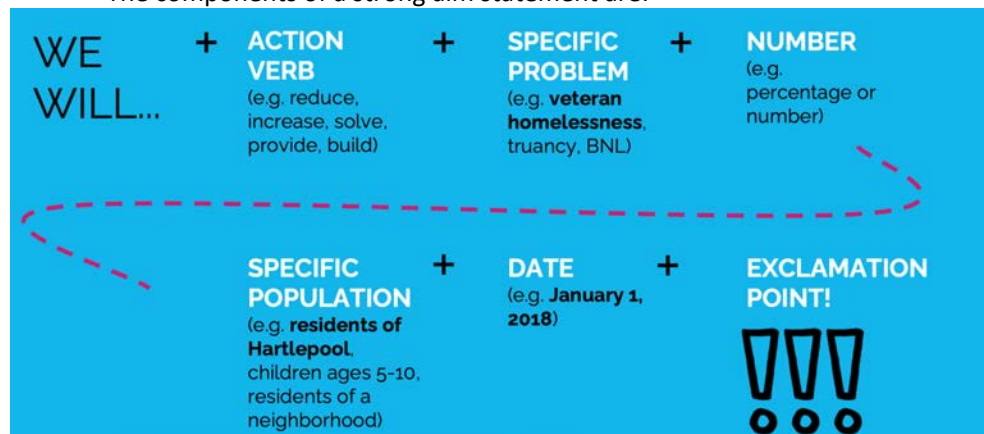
The components of a strong aim statement are:

WE WILL... + ACTION VERB (e.g. reduce, increase, solve, provide, build) + SPECIFIC PROBLEM (e.g. **veteran homelessness**, truancy, BNL) + NUMBER (e.g. percentage or number)

SPECIFIC POPULATION (e.g. **residents of Hartlepool**, children ages 5-10, residents of a neighborhood) + DATE (e.g. **January 1, 2018**) + EXCLAMATION POINT!

!!!